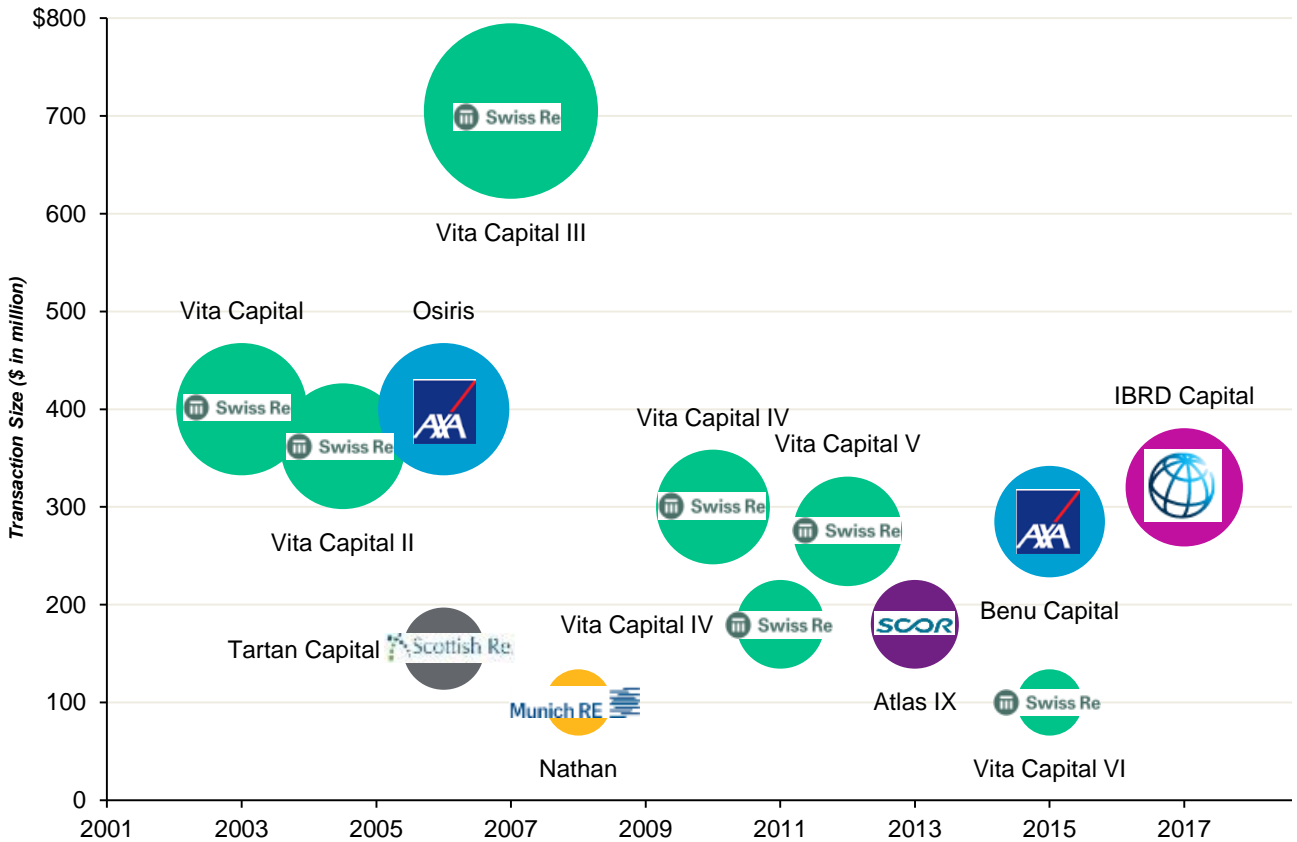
$800
700
600
500
400
300
200
100
0
Transaction Size ($ in million)

Swiss Re
Vita Capital III

Vita Capital
Osiris
Swiss Re
Swiss Re
AXA
Vita Capital II

Vita Capital IV
Swiss Re
Vita Capital V
Swiss Re

IBRD Capital

AXA
Benu Capital

Tartan Capital
Scottish Re

Vita Capital IV
Swiss Re
SCOR
Atlas IX

Munich RE
Nathan

Swiss Re
Vita Capital VI

2001
2003
2005
2007
2009
2011
2013
2015
2017